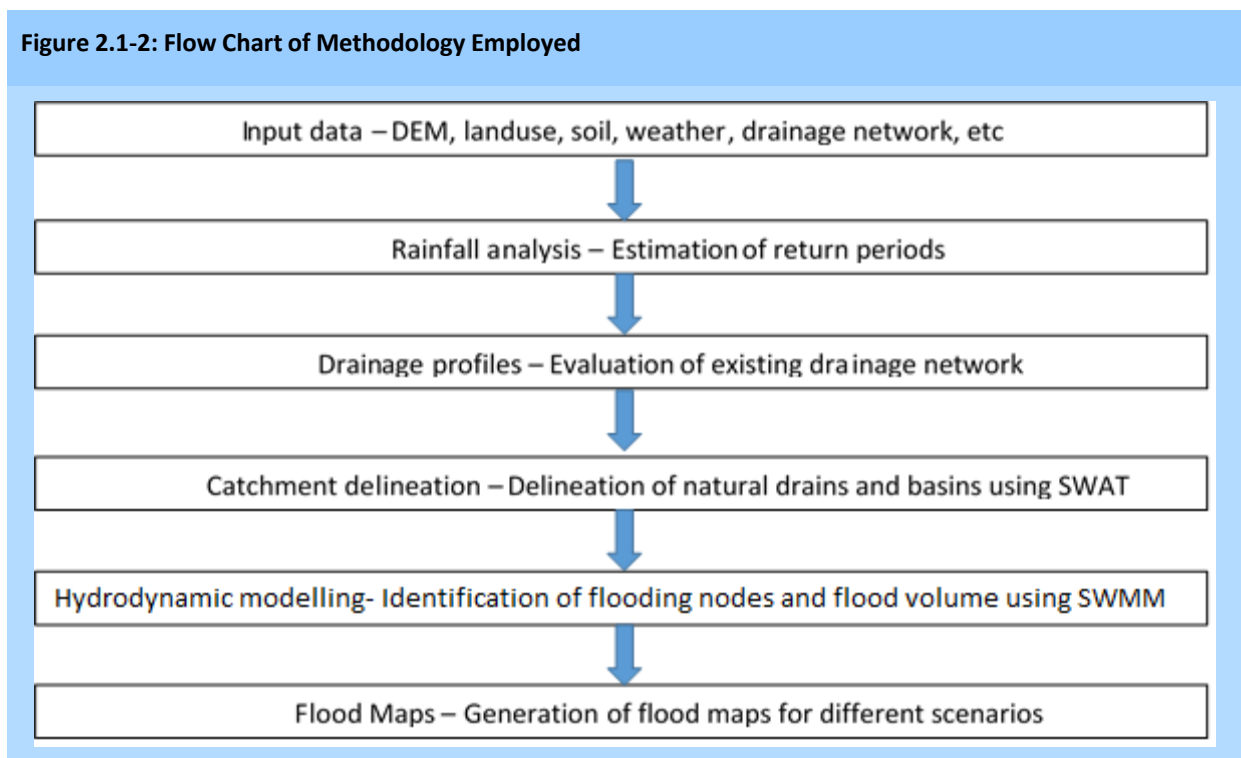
Figure 2.1-2: Flow Chart of Methodology Employed

Input data – DEM, landuse, soil, weather, drainage network, etc

Rainfall analysis – Estimation of return periods

Drainage profiles – Evaluation of existing drainage network

Catchment delineation – Delineation of natural drains and basins using SWAT

Hydrodynamic modelling- Identification of flooding nodes and flood volume using SWMM

Flood Maps – Generation of flood maps for different scenarios